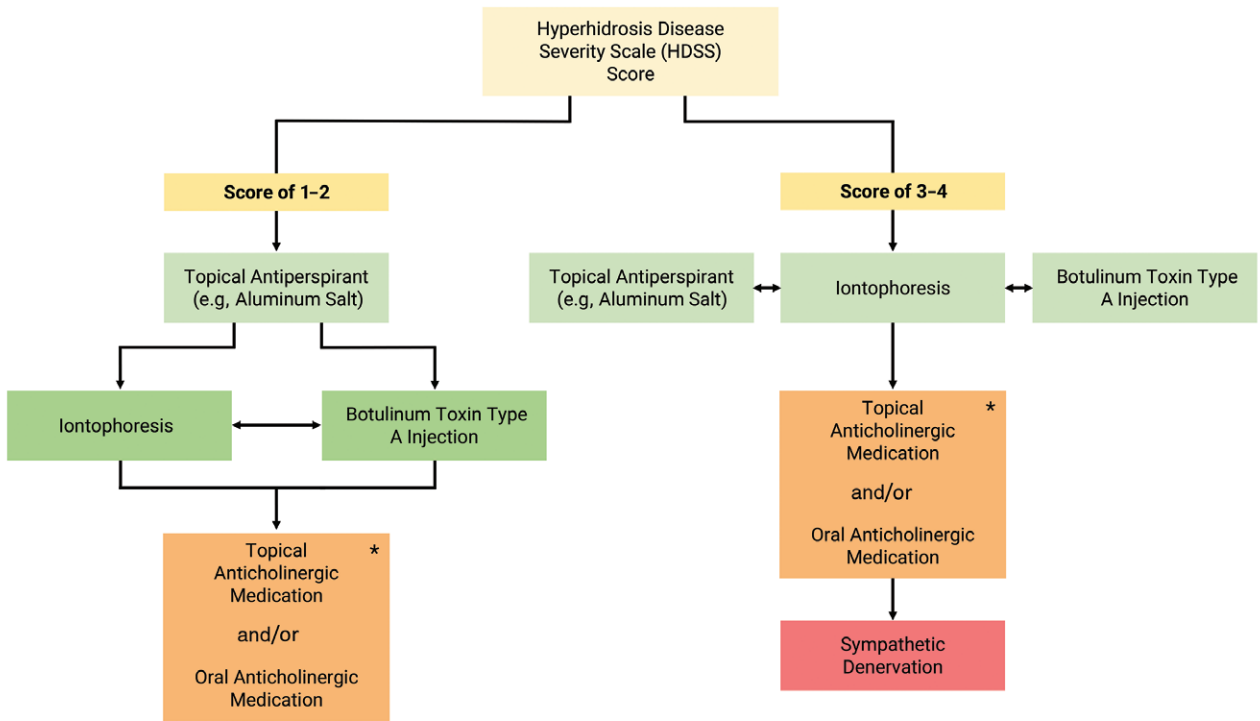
Hyperhidrosis Disease Severity Scale (HDSS) Score

Score of 1–2

Topical Antiperspirant (e.g, Aluminum Salt)

Iontophoresis

Botulinum Toxin Type A Injection

Topical Anticholinergic Medication *

and/or

Oral Anticholinergic Medication

Score of 3–4

Topical Antiperspirant (e.g, Aluminum Salt)

Iontophoresis

Botulinum Toxin Type A Injection

Topical Anticholinergic Medication *

and/or

Oral Anticholinergic Medication

Sympathetic Denervation